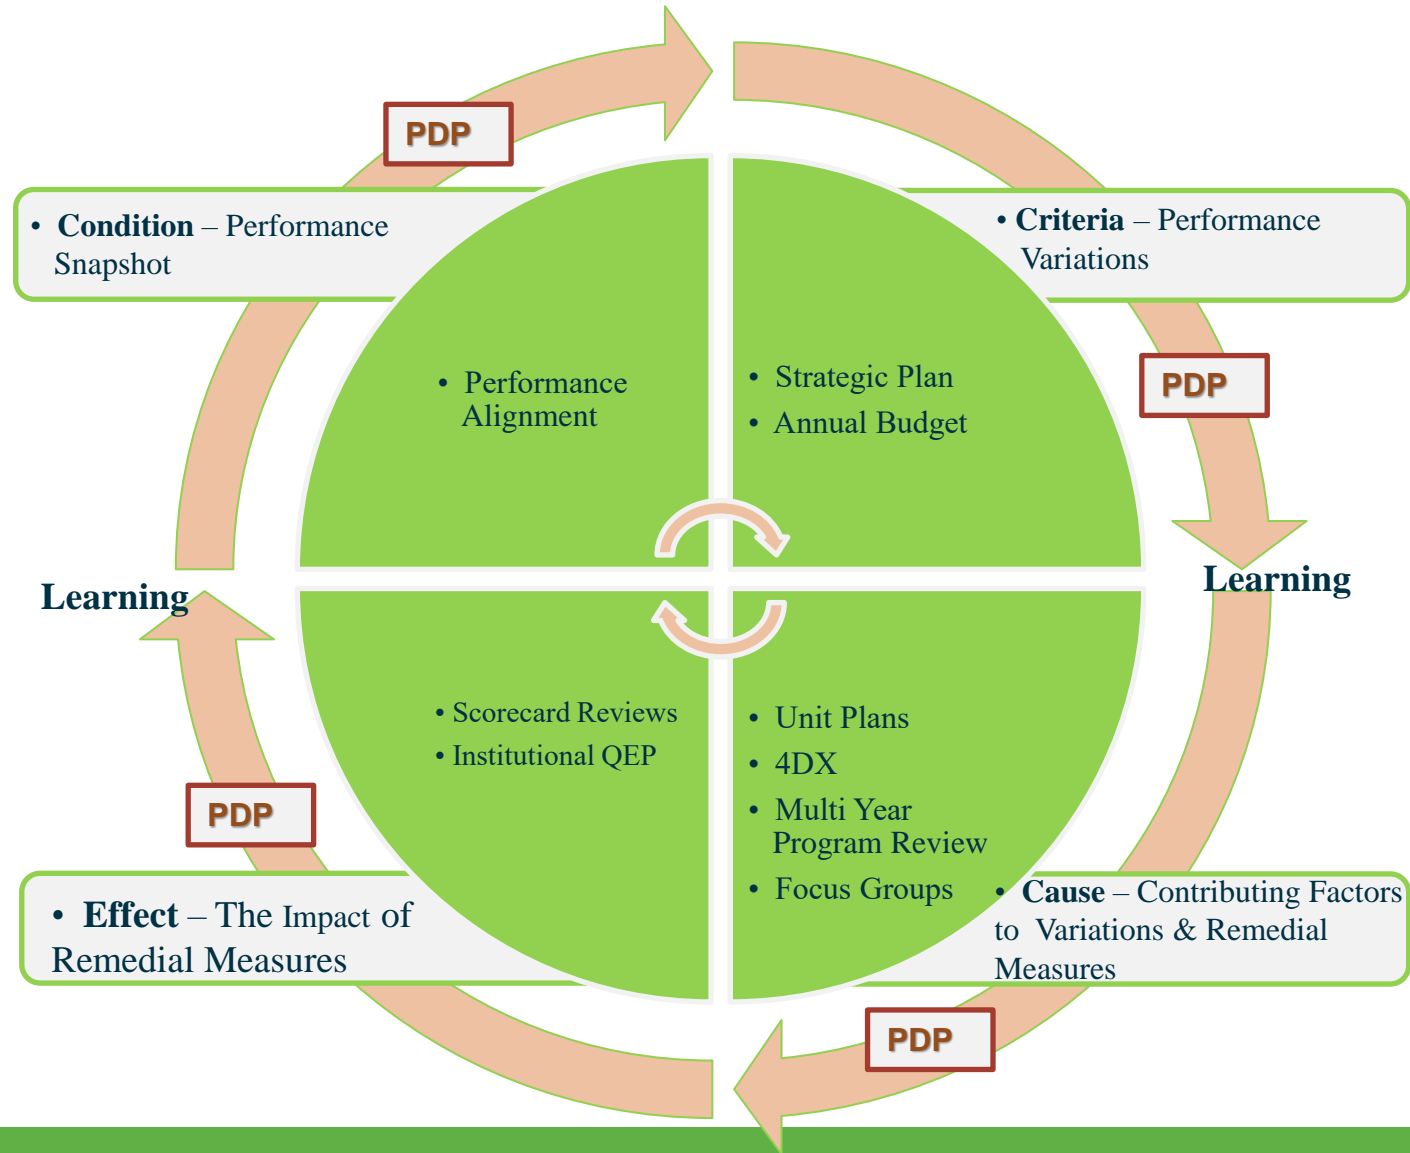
PDP

• Condition – Performance Snapshot

• Criteria – Performance Variations

PDP

• Performance Alignment

• Strategic Plan
• Annual Budget

Learning

Learning

• Scorecard Reviews
• Institutional QEP

• Unit Plans
• 4DX
• Multi Year Program Review
• Focus Groups

PDP

• Effect – The Impact of Remedial Measures

• Cause – Contributing Factors to Variations & Remedial Measures

PDP